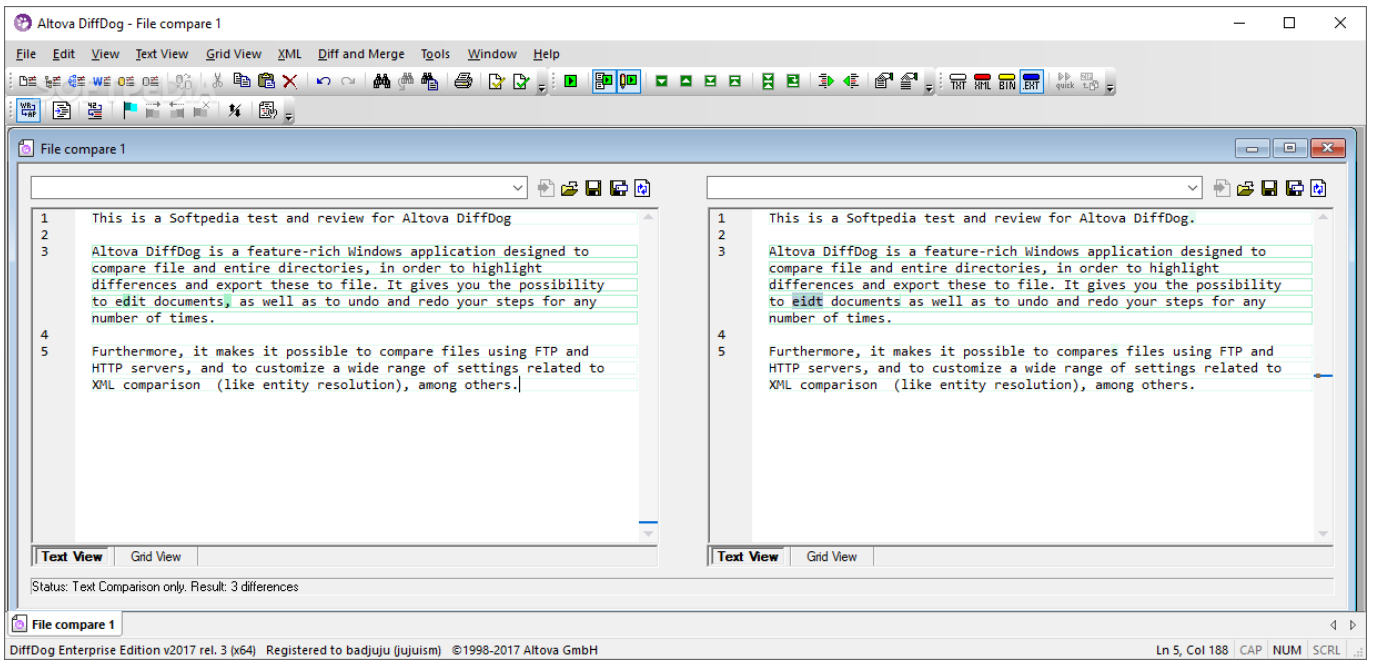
Altova DiffDog - File compare 1

File Edit View Text View Grid View XML Diff and Merge Tools Window Help

TXT XML BIN .EXT

File compare 1

1 This is a Softpedia test and review for Altova DiffDog
2
3 Altova DiffDog is a feature-rich Windows application designed to compare file and entire directories, in order to highlight differences and export these to file. It gives you the possibility to edit documents, as well as to undo and redo your steps for any number of times.
4
5 Furthermore, it makes it possible to compare files using FTP and HTTP servers, and to customize a wide range of settings related to XML comparison (like entity resolution), among others.

Text View Grid View

1 This is a Softpedia test and review for Altova DiffDog.
2
3 Altova DiffDog is a feature-rich Windows application designed to compare file and entire directories, in order to highlight differences and export these to file. It gives you the possibility to eidt documents as well as to undo and redo your steps for any number of times.
4
5 Furthermore, it makes it possible to compares files using FTP and HTTP servers, and to customize a wide range of settings related to XML comparison (like entity resolution), among others.

Text View Grid View

Status: Text Comparison only. Result: 3 differences

File compare 1

DiffDog Enterprise Edition v2017 rel. 3 (x64) Registered to badjuju (jujuism) ©1998-2017 Altova GmbH

Ln 5, Col 188 CAP NUM SCRL